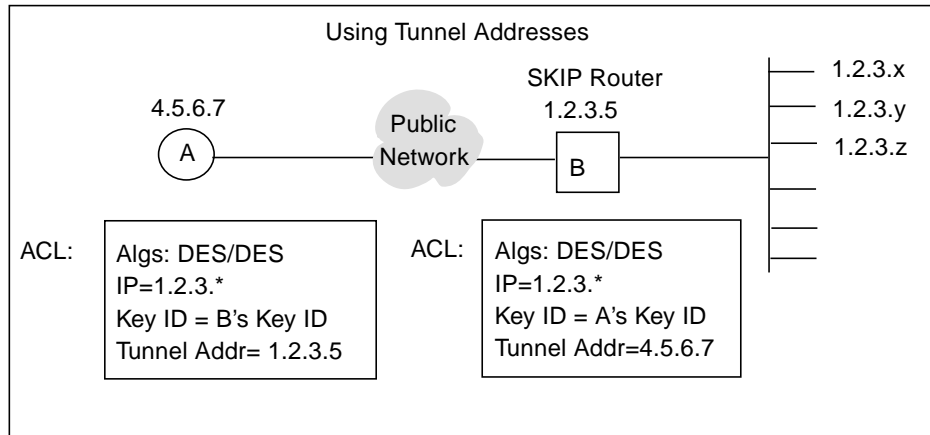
Using Tunnel Addresses

SKIP Router

1.2.3.x

1.2.3.y

1.2.3.z

4.5.6.7

1.2.3.5

Public Network

A

B

ACL:

Algs: DES/DES
IP=1.2.3.*
Key ID = B's Key ID
Tunnel Addr= 1.2.3.5

ACL:

Algs: DES/DES
IP=1.2.3.*
Key ID = A's Key ID
Tunnel Addr=4.5.6.7